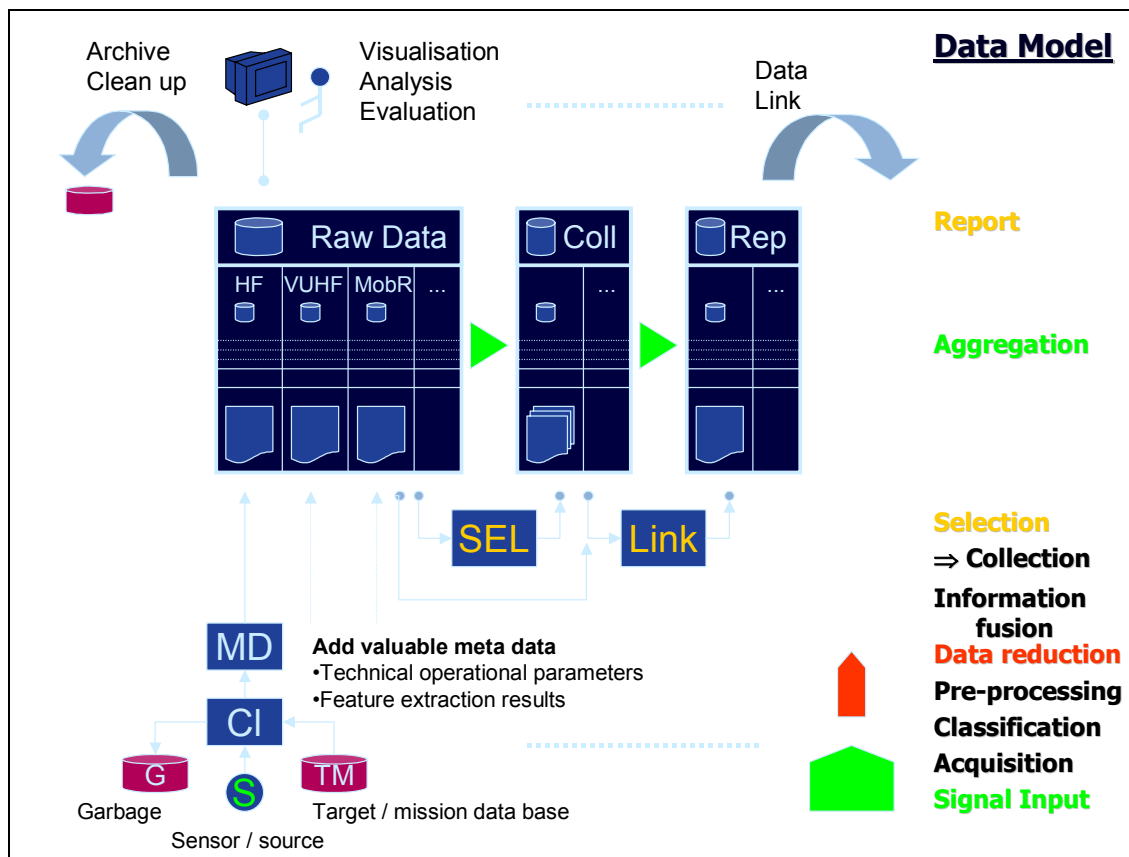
Data Model

Archive
Clean up

Visualisation
Analysis
Evaluation

Data
Link

Raw Data

HF
VUHF
MobR
...

Coll
...

Rep
...

Report

Aggregation

SEL

Link

Selection
⇒ Collection
Information fusion
Data reduction
Pre-processing
Classification
Acquisition
Signal Input

MD

Add valuable meta data
•Technical operational parameters
•Feature extraction results

CI

G
Garbage

S
Sensor / source

TM
Target / mission data base